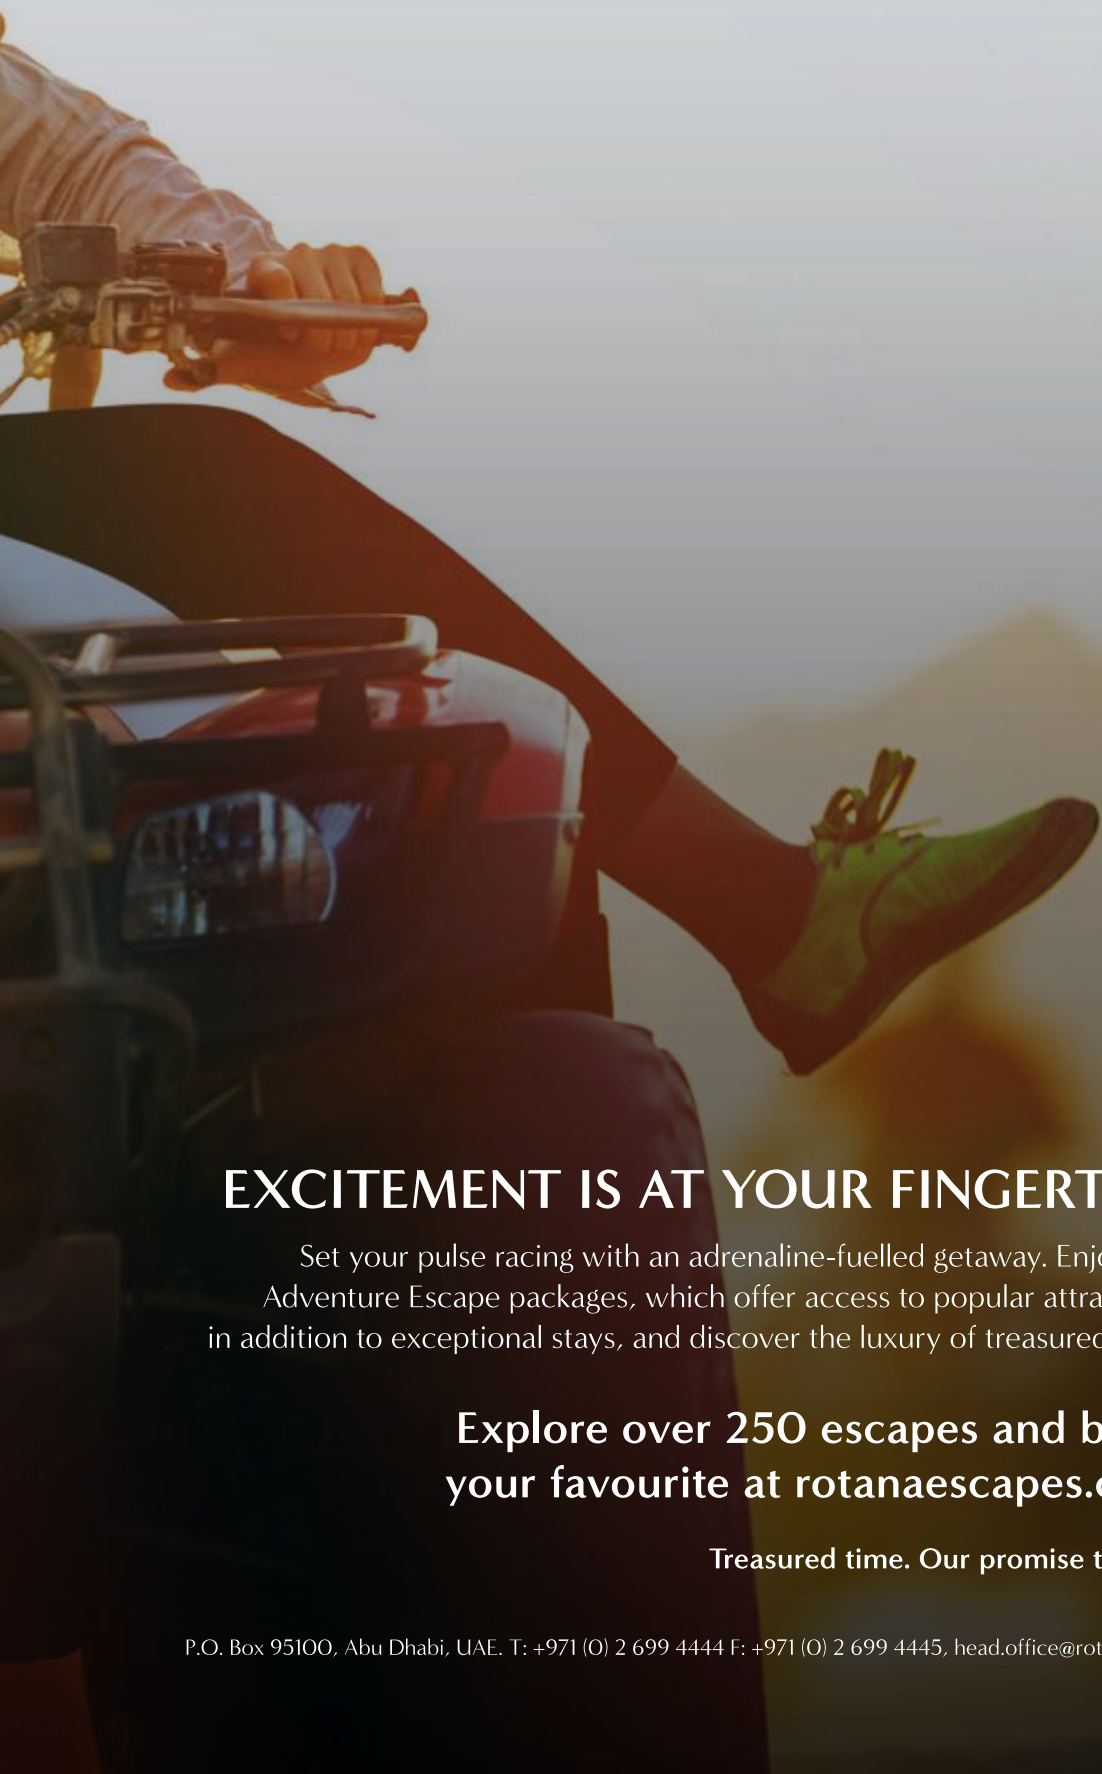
EXCITEMENT IS AT YOUR FINGERT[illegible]

Set your pulse racing with an adrenaline-fuelled getaway. Enj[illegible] Adventure Escape packages, which offer access to popular attra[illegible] in addition to exceptional stays, and discover the luxury of treasured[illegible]

Explore over 250 escapes and b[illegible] your favourite at rotanaescapes.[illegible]

Treasured time. Our promise t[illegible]

P.O. Box 95100, Abu Dhabi, UAE. T: +971 (0) 2 699 4444 F: +971 (0) 2 699 4445, head.office@rot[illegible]